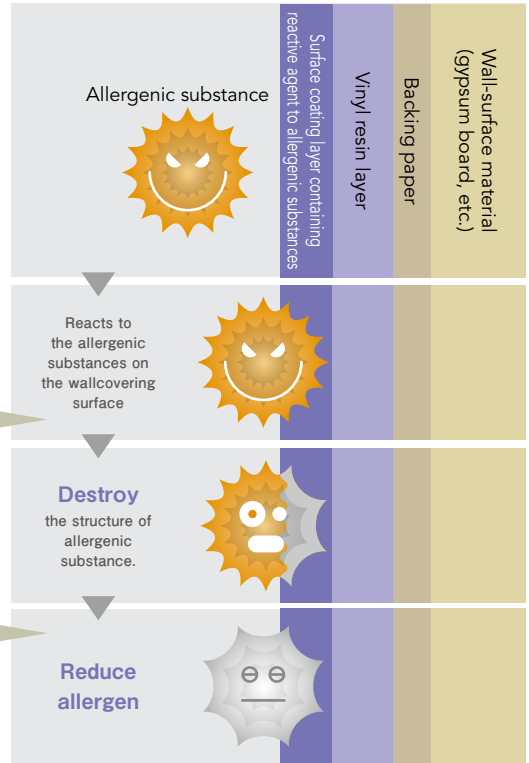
Allergenic substance

Surface coating layer containing reactive agent to allergenic substances

Vinyl resin layer

Backing paper

Wall-surface material (gypsum board, etc.)

Reacts to the allergenic substances on the wallcovering surface

Destroy the structure of allergenic substance.

Reduce allergen